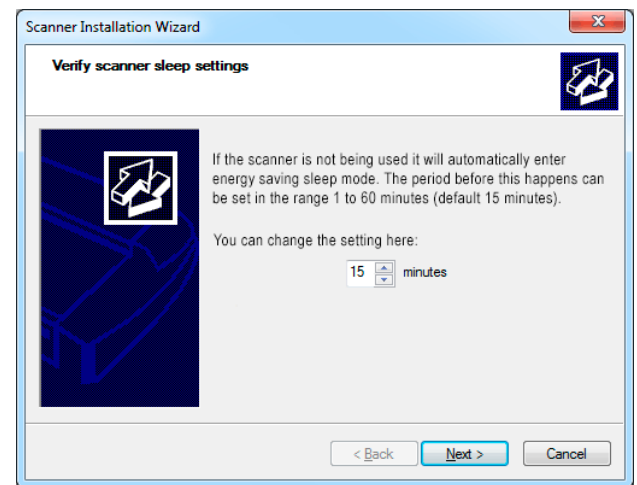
Scanner Installation Wizard

Verify scanner sleep settings

If the scanner is not being used it will automatically enter energy saving sleep mode. The period before this happens can be set in the range 1 to 60 minutes (default 15 minutes).

You can change the setting here:

15 minutes

< Back

Next >

Cancel